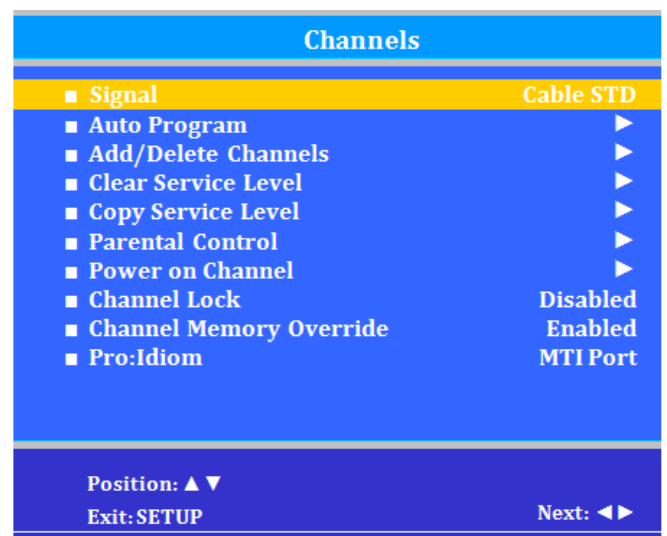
Channels

■ Signal Cable STD
■ Auto Program ►
■ Add/Delete Channels ►
■ Clear Service Level ►
■ Copy Service Level ►
■ Parental Control ►
■ Power on Channel ►
■ Channel Lock Disabled
■ Channel Memory Override Enabled
■ Pro:Idiom MTI Port

Position: ▲▼
Exit: SETUP
Next: ◄►